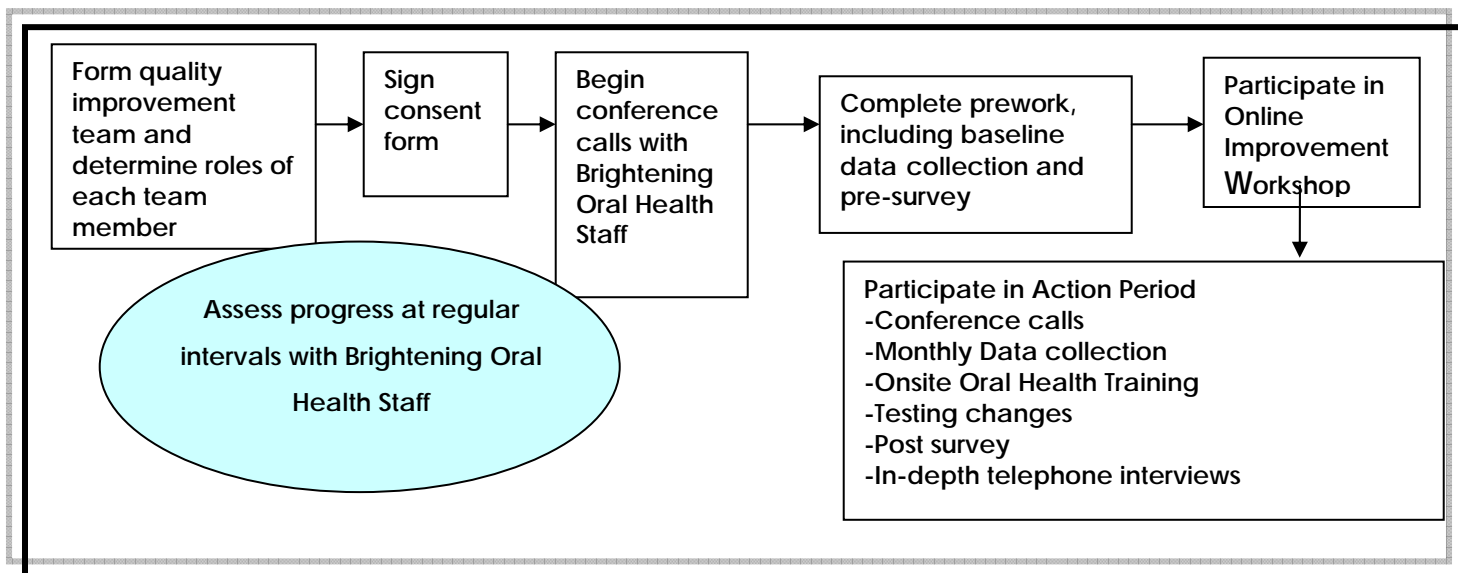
Form quality improvement team and determine roles of each team member

Sign consent form

Begin conference calls with Brightening Oral Health Staff

Complete prework, including baseline data collection and pre-survey

Participate in Online Improvement Workshop

Participate in Action Period
-Conference calls
-Monthly Data collection
-Onsite Oral Health Training
-Testing changes
-Post survey
-In-depth telephone interviews

Assess progress at regular intervals with Brightening Oral Health Staff